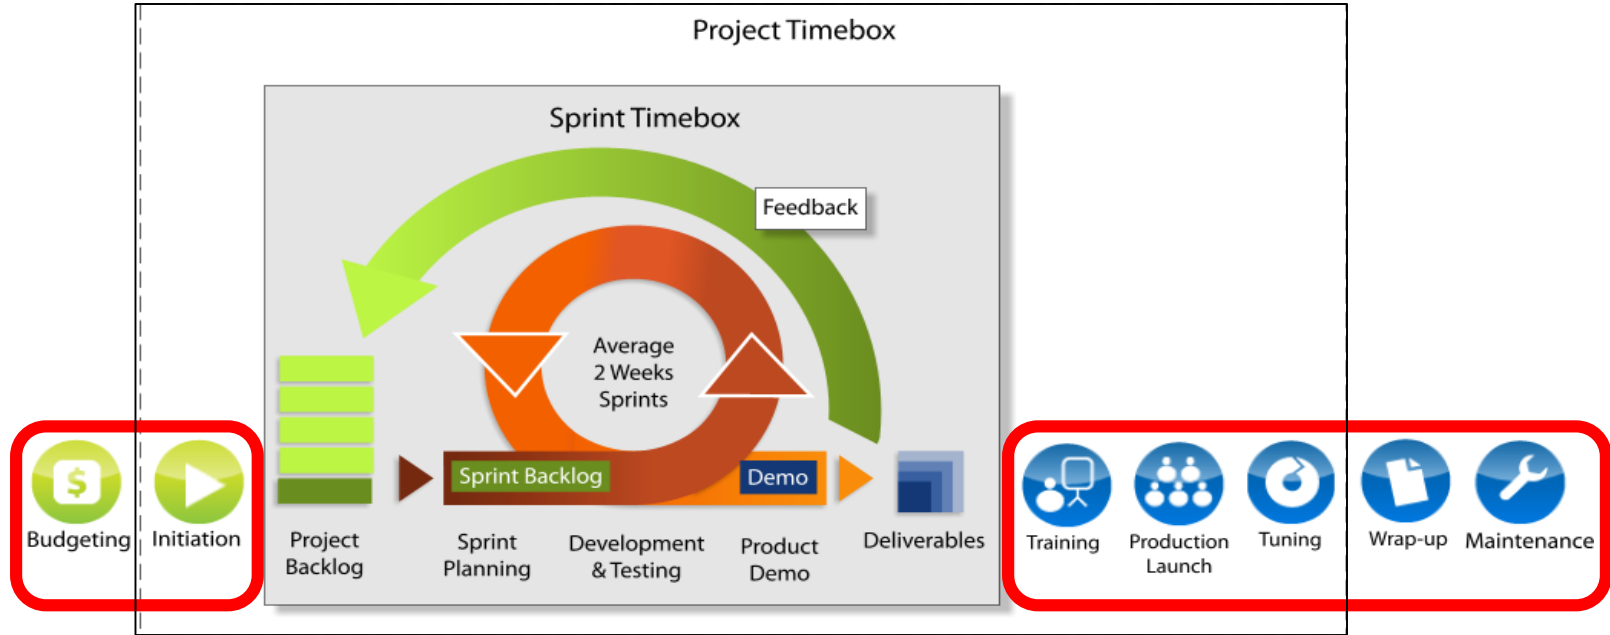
Project Timebox

Sprint Timebox

Feedback

Average 2 Weeks Sprints

Sprint Backlog

Demo

Budgeting

Initiation

Project Backlog

Sprint Planning

Development & Testing

Product Demo

Deliverables

Training

Production Launch

Tuning

Wrap-up

Maintenance